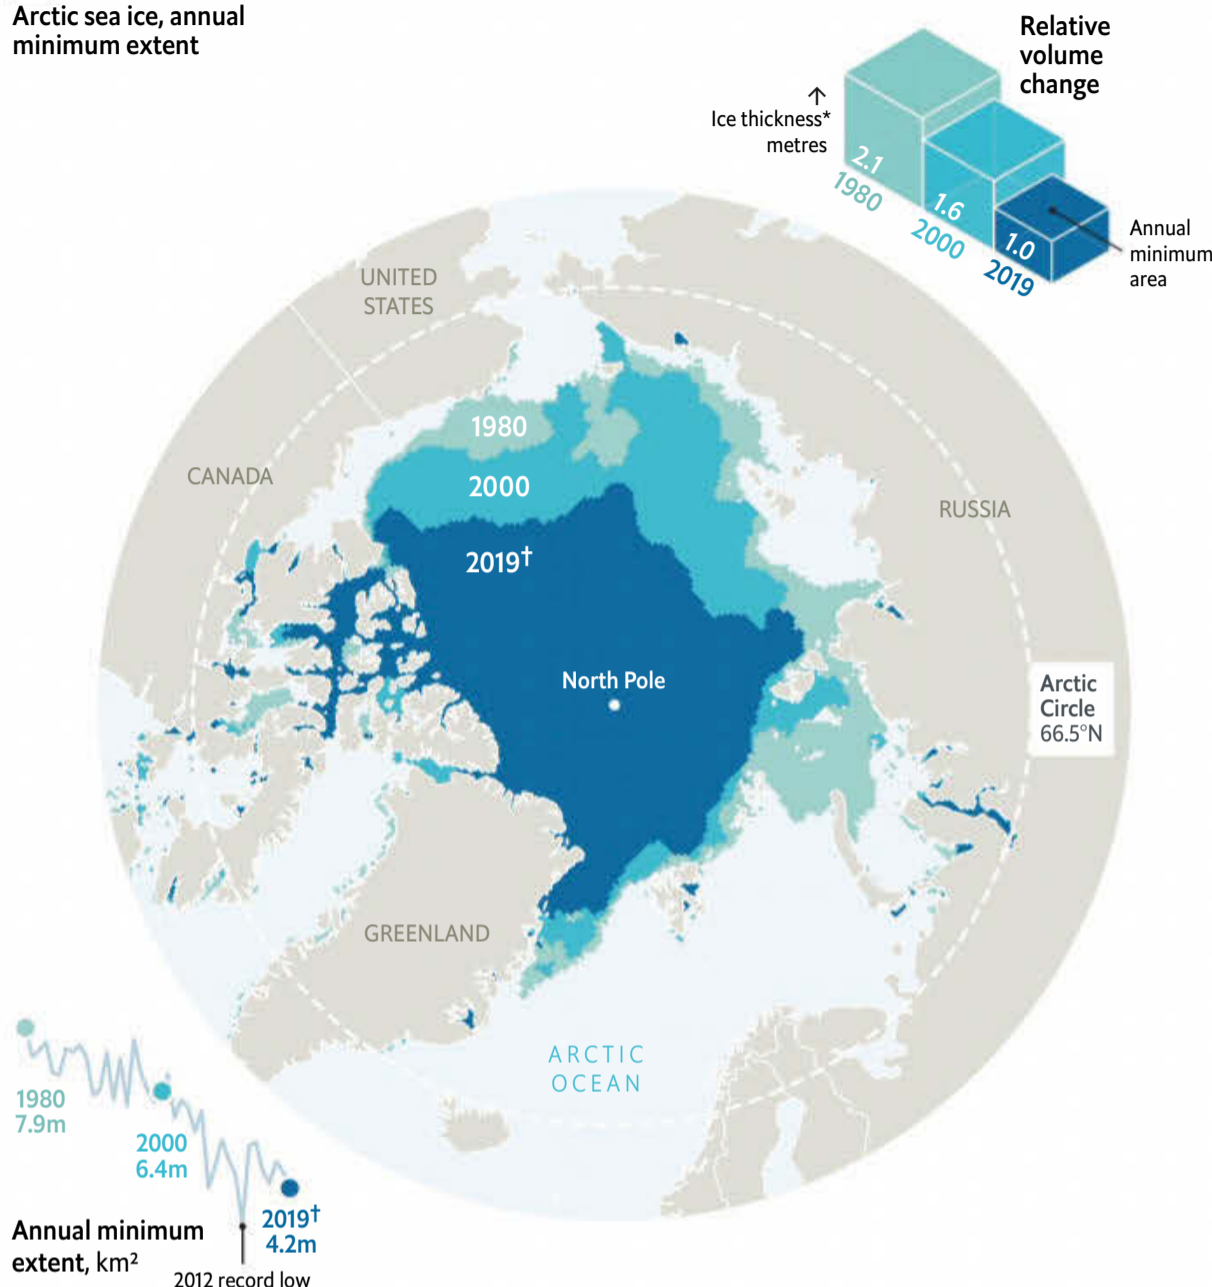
Arctic sea ice, annual minimum extent

Relative volume change

Ice thickness* metres

2.1
1980

1.6
2000

1.0
2019

Annual minimum area

UNITED STATES

CANADA

RUSSIA

1980

2000

2019†

North Pole

Arctic Circle 66.5°N

GREENLAND

ARCTIC OCEAN

1980
7.9m

2000
6.4m

2019†
4.2m

Annual minimum extent, km²

2012 record low